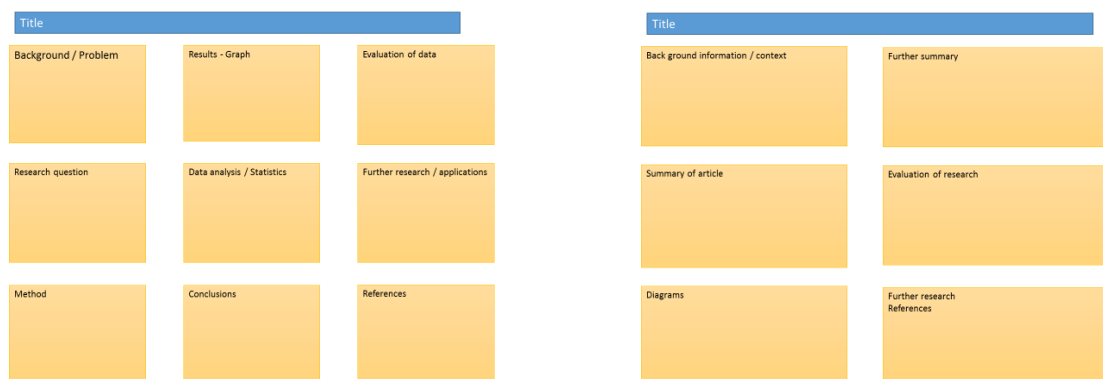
Title

Background / Problem

Results - Graph

Evaluation of data

Research question

Data analysis / Statistics

Further research / applications

Method

Conclusions

References

Title

Back ground information / context

Further summary

Summary of article

Evaluation of research

Diagrams

Further research
References